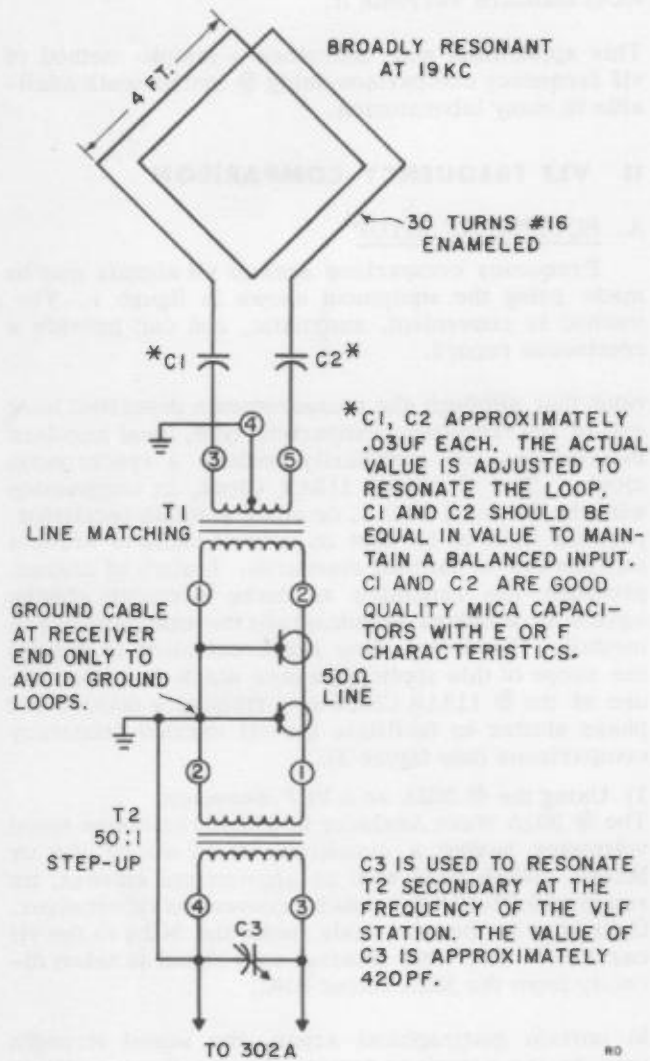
4 FT.

BROADLY RESONANT AT 19KC

30 TURNS #16 ENAMELED

*C1

C2*

*C1, C2 APPROXIMATELY .03UF EACH. THE ACTUAL VALUE IS ADJUSTED TO RESONATE THE LOOP. C1 AND C2 SHOULD BE EQUAL IN VALUE TO MAINTAIN A BALANCED INPUT. C1 AND C2 ARE GOOD QUALITY MICA CAPACITORS WITH E OR F CHARACTERISTICS.

4

3

5

T1

LINE MATCHING

1

2

GROUND CABLE AT RECEIVER END ONLY TO AVOID GROUND LOOPS.

50Ω LINE

2

1

T2

50:1 STEP-UP

4

3

C3

C3 IS USED TO RESONATE T2 SECONDARY AT THE FREQUENCY OF THE VLF STATION. THE VALUE OF C3 IS APPROXIMATELY 420PF.

TO 302A

RD